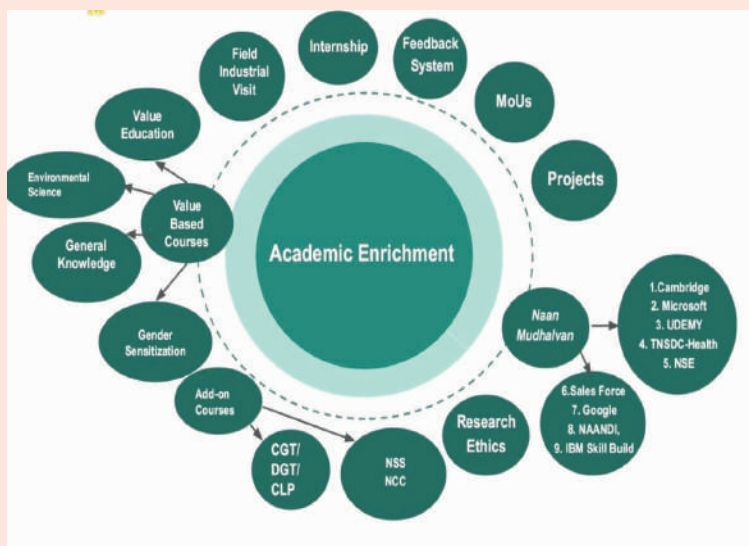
Academic Enrichment

Field Industrial Visit

Internship

Feedback System

MoUs

Projects

Value Education

Environmental Science

Value Based Courses

General Knowledge

Gender Sensitization

Add-on Courses

CGT/ DGT/ CLP

NSS NCC

Research Ethics

Naan Mudhalvan

1.Cambridge
2. Microsoft
3. UDEMY
4. TNSDC-Health
5. NSE

6.Sales Force
7. Google
8. NAANDI,
9. IBM Skill Build